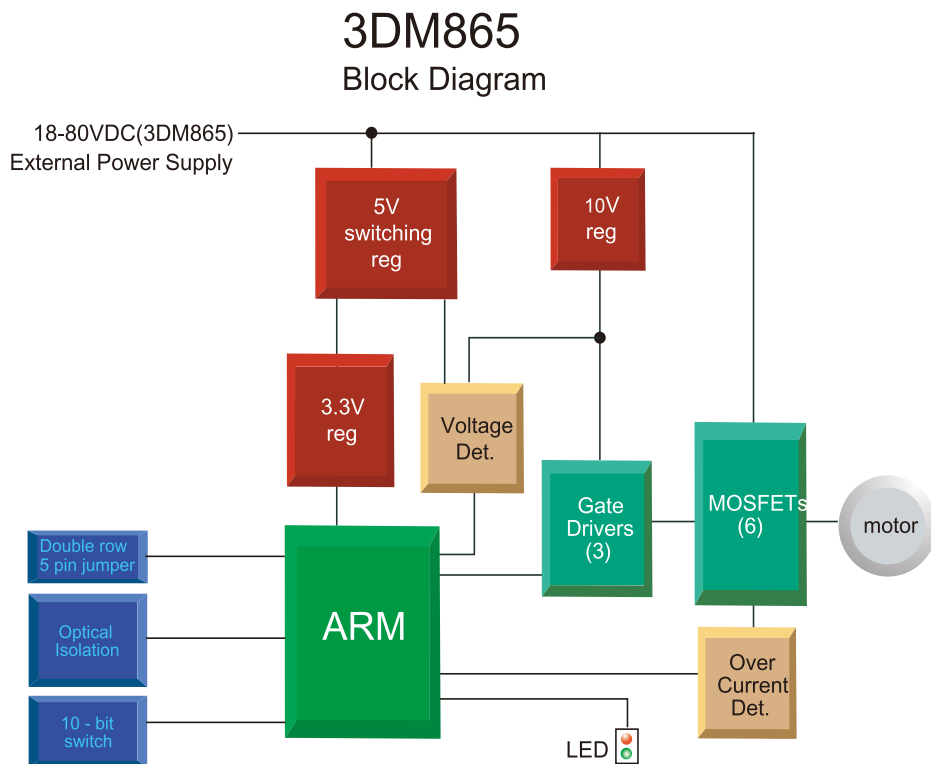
3DM865
Block Diagram

18-80VDC(3DM865)
External Power Supply

5V
switching
reg

10V
reg

3.3V
reg

Voltage
Det.

Gate
Drivers
(3)

MOSFETs
(6)

motor

Double row
5 pin jumper

Optical
Isolation

10 - bit
switch

ARM

Over
Current
Det.

LED